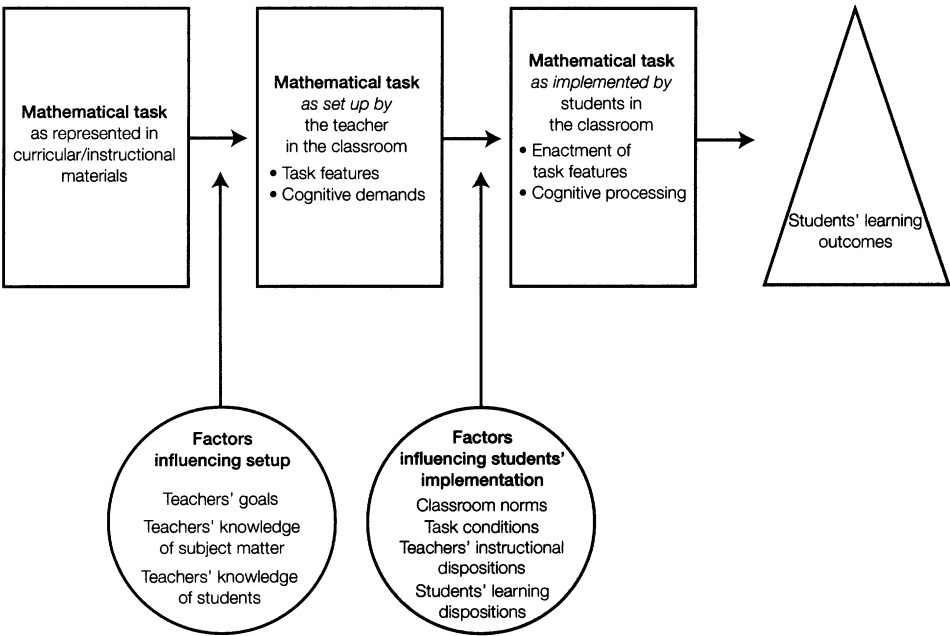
Mathematical task as represented in curricular/instructional materials

Mathematical task as set up by the teacher in the classroom
• Task features
• Cognitive demands

Mathematical task as implemented by students in the classroom
• Enactment of task features
• Cognitive processing

Students' learning outcomes

Factors influencing setup
Teachers' goals
Teachers' knowledge of subject matter
Teachers' knowledge of students

Factors influencing students' implementation
Classroom norms
Task conditions
Teachers' instructional dispositions
Students' learning dispositions